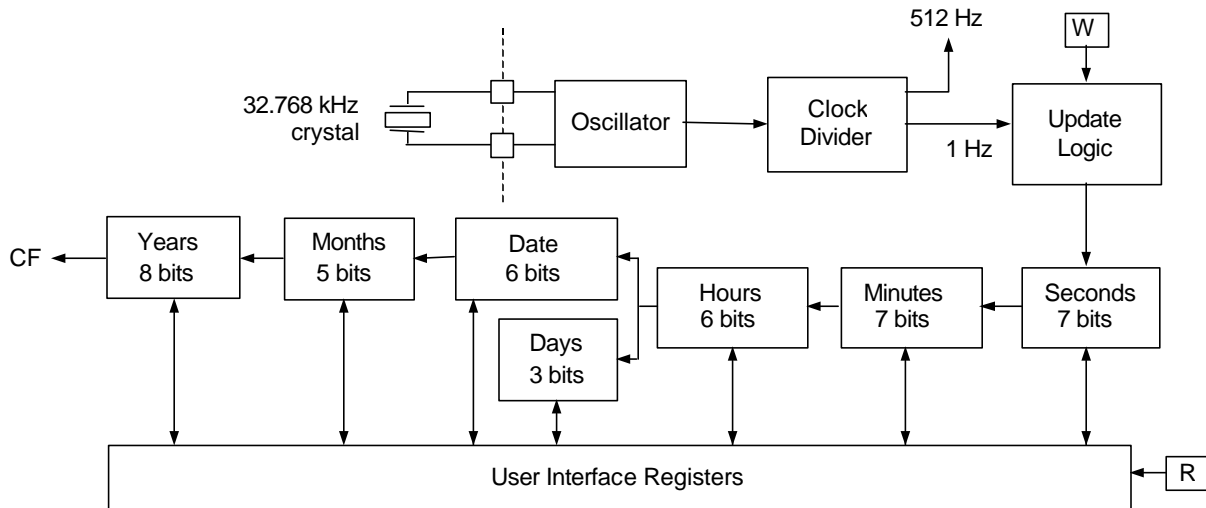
512 Hz

W

32.768 kHz crystal

Oscillator

Clock Divider

1 Hz

Update Logic

CF

Years 8 bits

Months 5 bits

Date 6 bits

Hours 6 bits

Minutes 7 bits

Seconds 7 bits

Days 3 bits

User Interface Registers

R